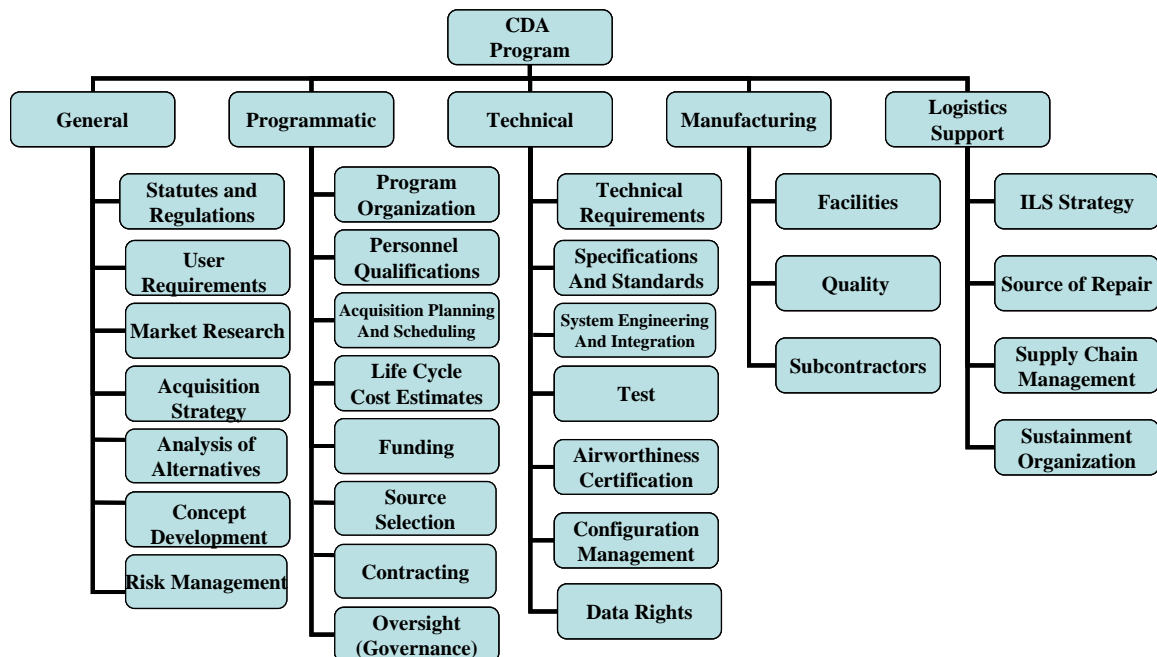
CDA Program

General

Statutes and Regulations

User Requirements

Market Research

Acquisition Strategy

Analysis of Alternatives

Concept Development

Risk Management

Programmatic

Program Organization

Personnel Qualifications

Acquisition Planning And Scheduling

Life Cycle Cost Estimates

Funding

Source Selection

Contracting

Oversight (Governance)

Technical

Technical Requirements

Specifications And Standards

System Engineering And Integration

Test

Airworthiness Certification

Configuration Management

Data Rights

Manufacturing

Facilities

Quality

Subcontractors

Logistics Support

ILS Strategy

Source of Repair

Supply Chain Management

Sustainment Organization